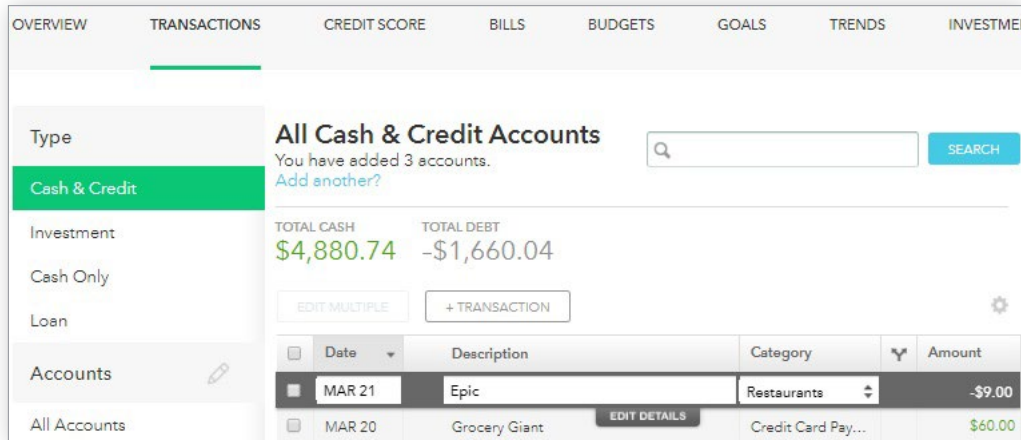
OVERVIEW TRANSACTIONS CREDIT SCORE BILLS BUDGETS GOALS TRENDS INVESTME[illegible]

Type

Cash & Credit

Investment

Cash Only

Loan

Accounts

All Accounts

All Cash & Credit Accounts
You have added 3 accounts.
Add another?

SEARCH

TOTAL CASH
$4,880.74

TOTAL DEBT
-$1,660.04

EDIT MULTIPLE

+ TRANSACTION

| | Date | Description | Category | | Amount |
|---|---|---|---|---|---|
| | MAR 21 | Epic | Restaurants | | -$9.00 |
| | MAR 20 | Grocery Giant | Credit Card Pay... | | $60.00 |

EDIT DETAILS